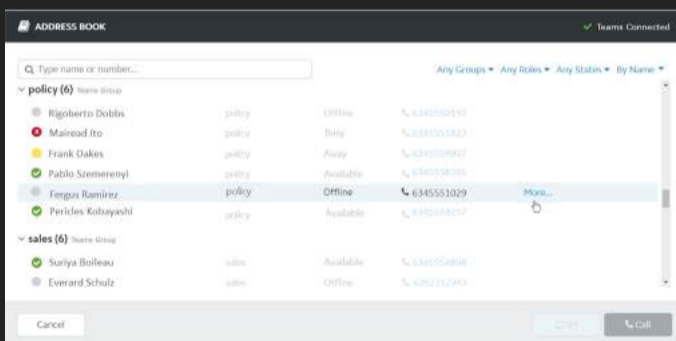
ADDRESS BOOK

Teams Connected

Type name or number...

Any Groups ▾ Any Roles ▾ Any Status ▾ By Name ▾

policy (6) Teams Group

Rigoberto Dobbs policy Offline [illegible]

Mairead Ito policy Busy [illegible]

Frank Oakes policy Away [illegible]

Pablo Szemerenyi policy Available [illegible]

Fergus Ramirez policy Offline 6345551029 More...

Pericles Kobayashi policy Available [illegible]

sales (6) Teams Group

Suriya Boileau sales Available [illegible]

Everard Schulz sales Offline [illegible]

Cancel

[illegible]

Call